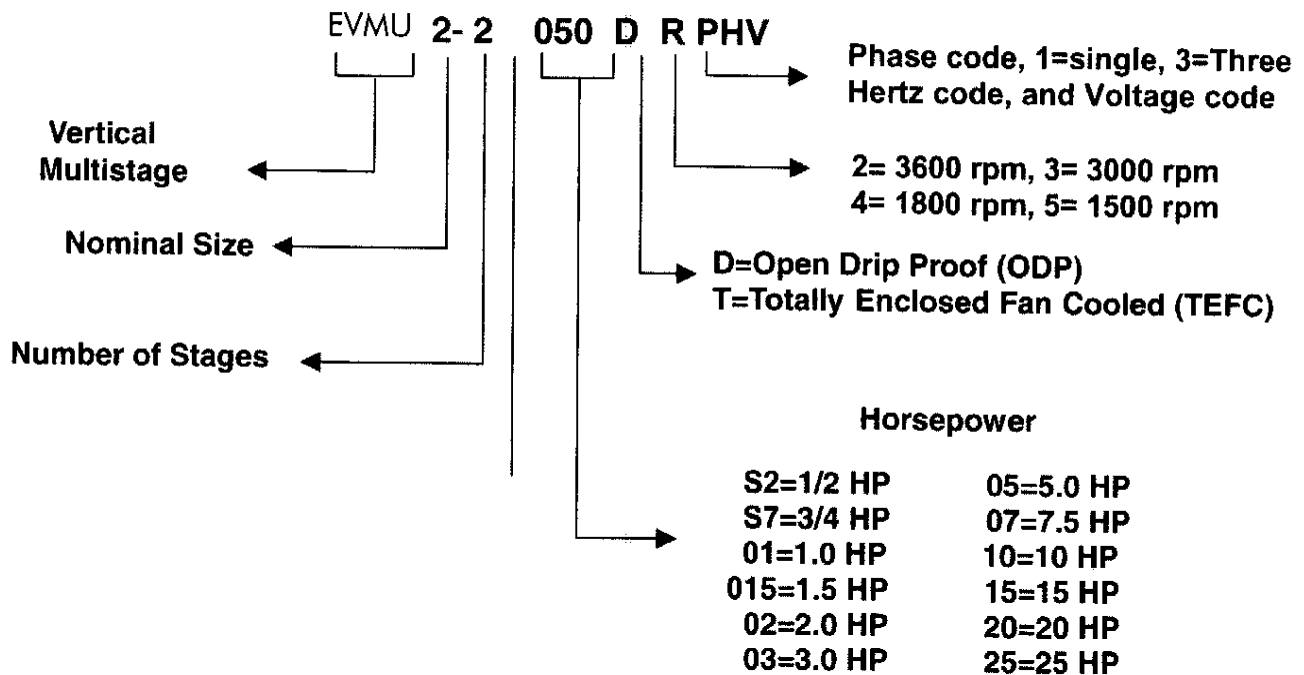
EVMU 2- 2 050 D R PHV

Phase code, 1=single, 3=Three
Hertz code, and Voltage code

Vertical
Multistage

2= 3600 rpm, 3= 3000 rpm
4= 1800 rpm, 5= 1500 rpm

Nominal Size

D=Open Drip Proof (ODP)
T=Totally Enclosed Fan Cooled (TEFC)

Number of Stages

Horsepower

| | |
|---|---|
| S2=1/2 HP | 05=5.0 HP |
| S7=3/4 HP | 07=7.5 HP |
| 01=1.0 HP | 10=10 HP |
| 015=1.5 HP | 15=15 HP |
| 02=2.0 HP | 20=20 HP |
| 03=3.0 HP | 25=25 HP |